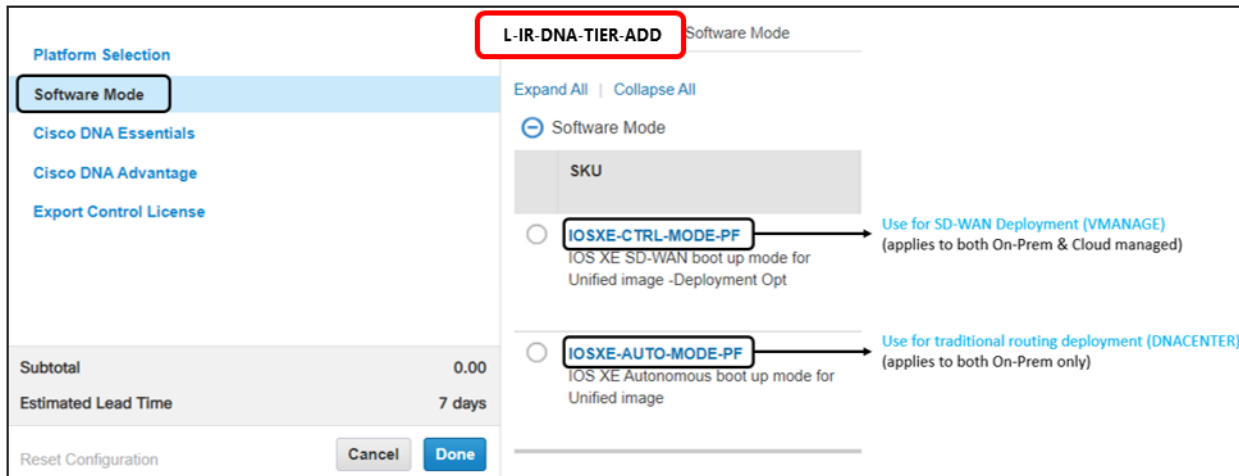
Platform Selection

Software Mode

Cisco DNA Essentials

Cisco DNA Advantage

Export Control License

Subtotal 0.00

Estimated Lead Time 7 days

Reset Configuration

Cancel

Done

L-IR-DNA-TIER-ADD

Software Mode

Expand All | Collapse All

Software Mode

SKU

IOSXE-CTRL-MODE-PF
IOS XE SD-WAN boot up mode for Unified image -Deployment Opt

Use for SD-WAN Deployment (VMANAGE)
(applies to both On-Prem & Cloud managed)

IOSXE-AUTO-MODE-PF
IOS XE Autonomous boot up mode for Unified image

Use for traditional routing deployment (DNACENTER)
(applies to both On-Prem only)